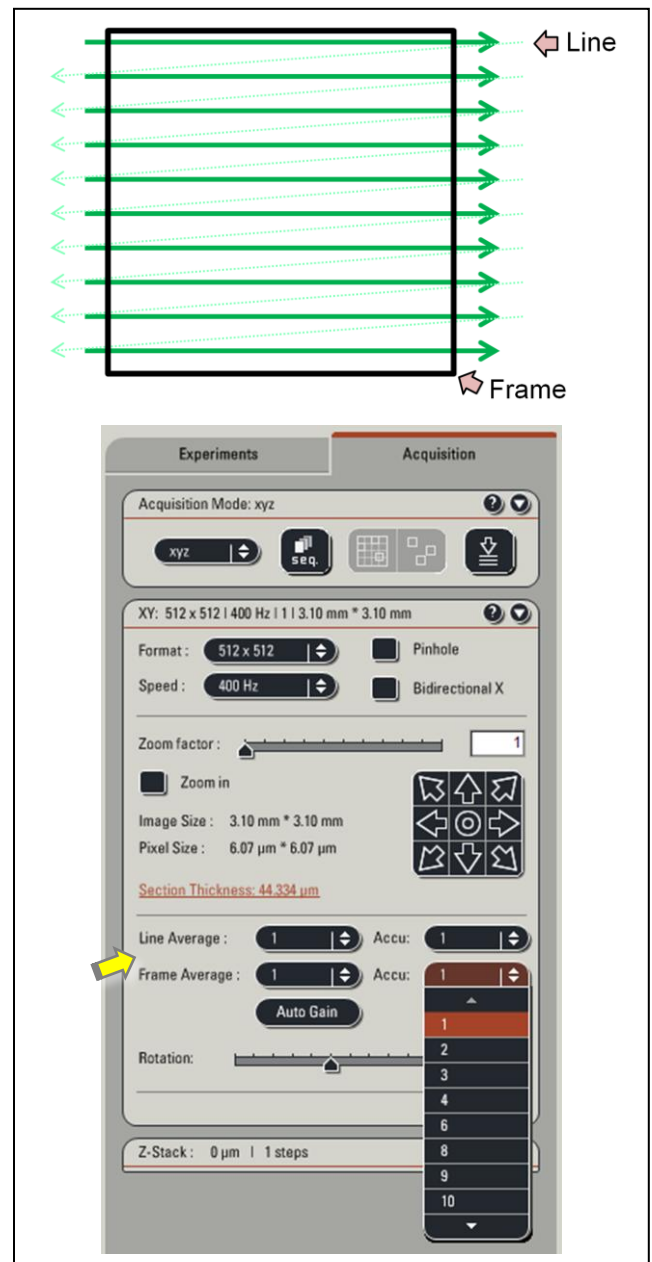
Line

Frame

Experiments
Acquisition

Acquisition Mode: xyz

xyz
seq.

XY: 512 x 512 | 400 Hz | 1 | 3.10 mm * 3.10 mm

Format: 512 x 512
Pinhole
Speed: 400 Hz
Bidirectional X

Zoom factor: 1

Zoom in

Image Size: 3.10 mm * 3.10 mm
Pixel Size: 6.07 µm * 6.07 µm

Section Thickness: 44.334 µm

Line Average: 1
Accu: 1
Frame Average: 1
Accu: 1

Auto Gain

Rotation:

1
2
3
4
6
8
9
10

Z-Stack: 0 µm | 1 steps